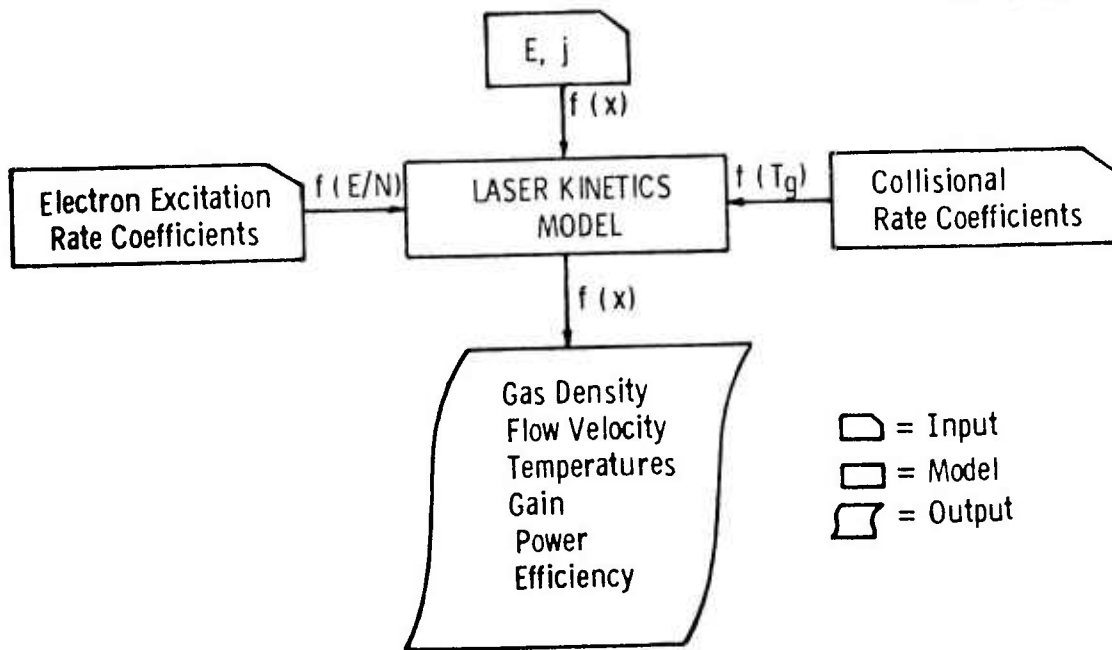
E, j

f (x)

Electron Excitation Rate Coefficients

f (E/N)

LASER KINETICS MODEL

f ($T_g$)

Collisional Rate Coefficients

f (x)

Gas Density
Flow Velocity
Temperatures
Gain
Power
Efficiency

= Input
= Model
= Output